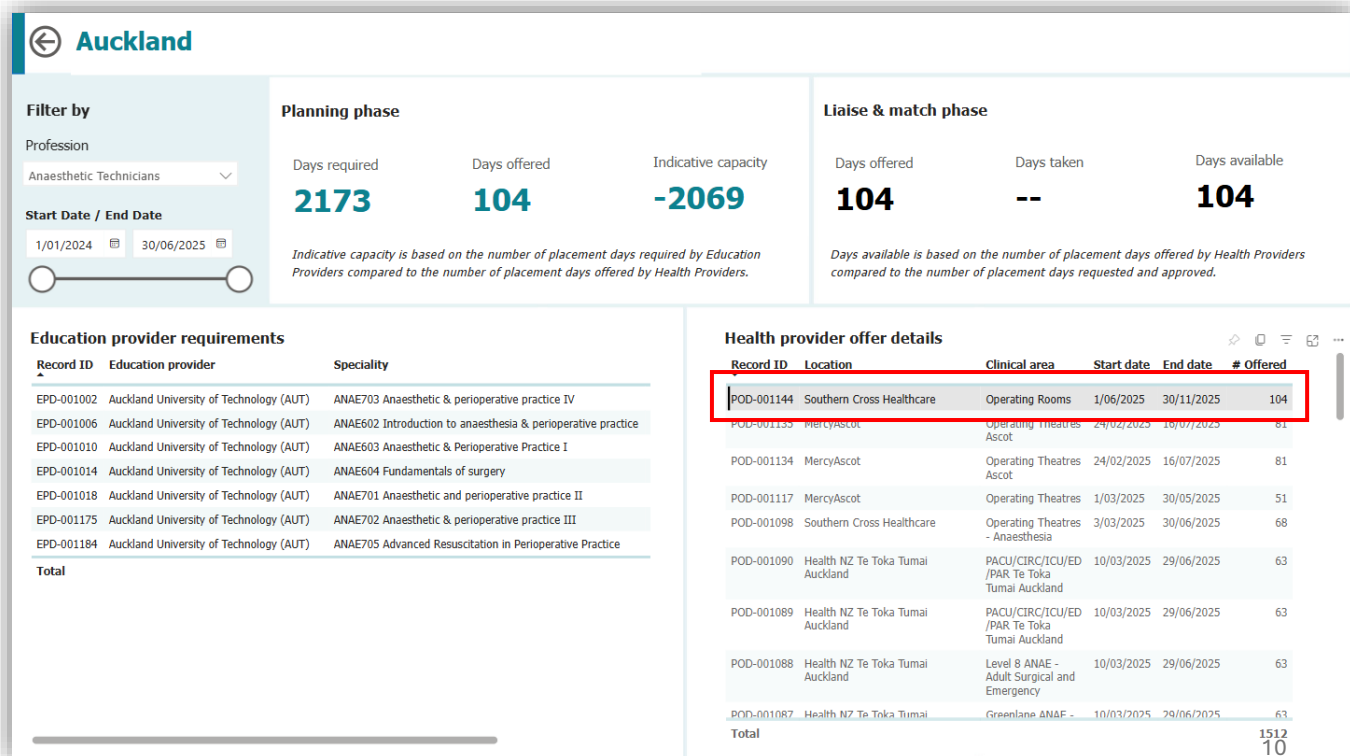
Auckland

Filter by

Profession

Anaesthetic Technicians

Start Date / End Date

1/01/2024 30/06/2025

Planning phase

Days required
2173

Days offered
104

Indicative capacity
-2069

Indicative capacity is based on the number of placement days required by Education Providers compared to the number of placement days offered by Health Providers.

Liaise & match phase

Days offered
104

Days taken
--

Days available
104

Days available is based on the number of placement days offered by Health Providers compared to the number of placement days requested and approved.

Education provider requirements

| Record ID | Education provider | Speciality |
|---|---|---|
| EPD-001002 | Auckland University of Technology (AUT) | ANAE703 Anaesthetic & perioperative practice IV |
| EPD-001006 | Auckland University of Technology (AUT) | ANAE602 Introduction to anaesthesia & perioperative practice |
| EPD-001010 | Auckland University of Technology (AUT) | ANAE603 Anaesthetic & Perioperative Practice I |
| EPD-001014 | Auckland University of Technology (AUT) | ANAE604 Fundamentals of surgery |
| EPD-001018 | Auckland University of Technology (AUT) | ANAE701 Anaesthetic and perioperative practice II |
| EPD-001175 | Auckland University of Technology (AUT) | ANAE702 Anaesthetic & perioperative practice III |
| EPD-001184 | Auckland University of Technology (AUT) | ANAE705 Advanced Resuscitation in Perioperative Practice |
| Total | | |

Health provider offer details

| Record ID | Location | Clinical area | Start date | End date | # Offered |
|---|---|---|---|---|---|
| POD-001144 | Southern Cross Healthcare | Operating Rooms | 1/06/2025 | 30/11/2025 | 104 |
| POD-001135 | MercyAscot | Operating Theatres Ascot | 24/02/2025 | 16/07/2025 | 81 |
| POD-001134 | MercyAscot | Operating Theatres Ascot | 24/02/2025 | 16/07/2025 | 81 |
| POD-001117 | MercyAscot | Operating Theatres | 1/03/2025 | 30/05/2025 | 51 |
| POD-001098 | Southern Cross Healthcare | Operating Theatres - Anaesthesia | 3/03/2025 | 30/06/2025 | 68 |
| POD-001090 | Health NZ Te Toka Tumai Auckland | PACU/CIRC/ICU/ED /PAR Te Toka Tumai Auckland | 10/03/2025 | 29/06/2025 | 63 |
| POD-001089 | Health NZ Te Toka Tumai Auckland | PACU/CIRC/ICU/ED /PAR Te Toka Tumai Auckland | 10/03/2025 | 29/06/2025 | 63 |
| POD-001088 | Health NZ Te Toka Tumai Auckland | Level 8 ANAE - Adult Surgical and Emergency | 10/03/2025 | 29/06/2025 | 63 |
| POD-001087 | Health NZ Te Toka Tumai | Greenlane ANAE - | 10/03/2025 | 29/06/2025 | 63 |
| Total | | | | | 1512 |

10